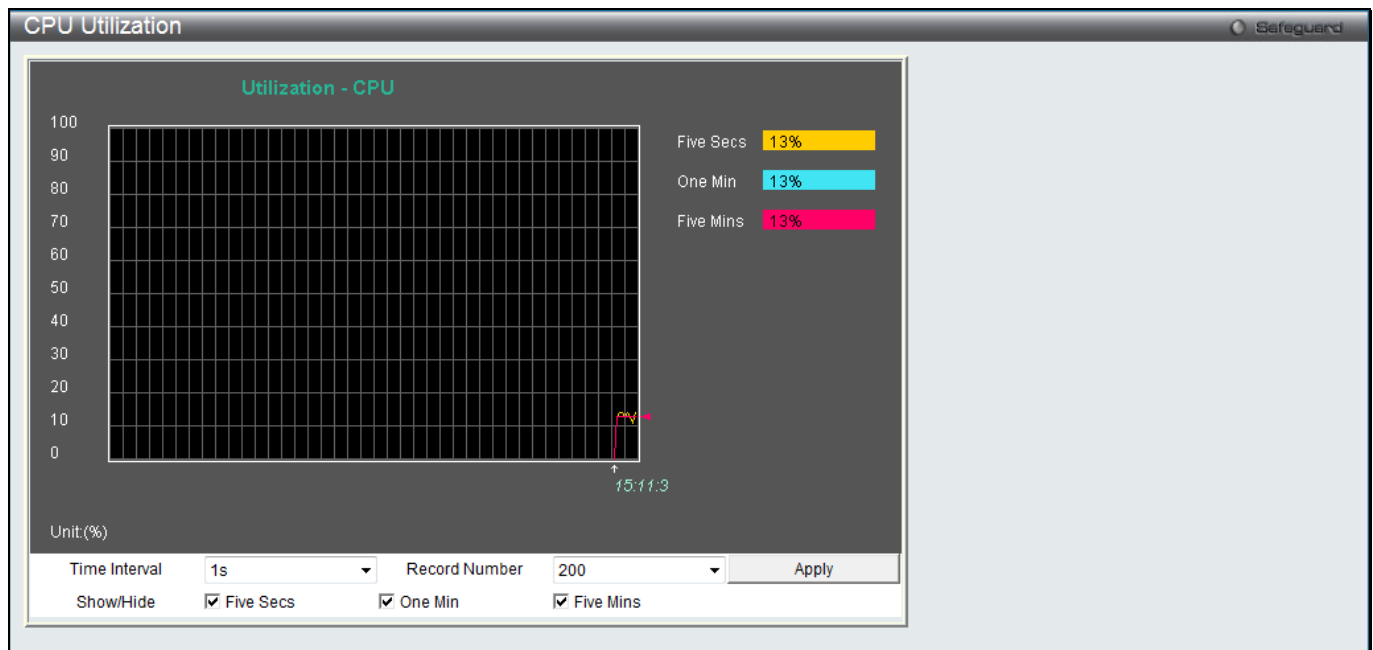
CPU Utilization

Safeguard

Utilization - CPU

100
90
80
70
60
50
40
30
20
10
0

15:11:3

Five Secs 13%
One Min 13%
Five Mins 13%

Unit:(%)

Time Interval 1s
Record Number 200
Apply

Show/Hide
Five Secs
One Min
Five Mins